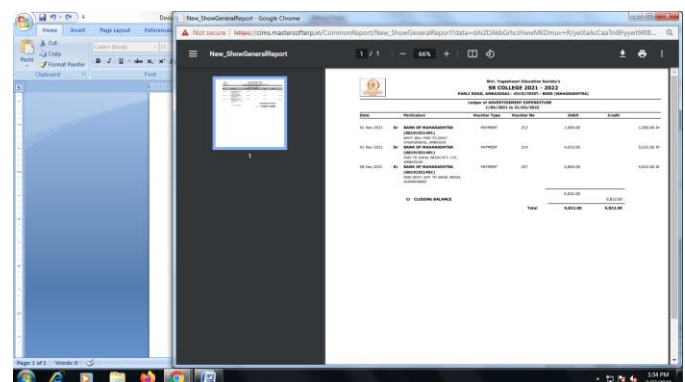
New_ShowGeneralReport - Google Chrome

Not secure | https://cims.mastersofterp.in/CommonReport/New_ShowGeneralReport?data=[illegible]

New_ShowGeneralReport

1 / 1 | — 66% + |

1

Shri. Yogeshwari Education Society's
SR COLLEGE 2021 - 2022
PARLI ROAD, AMBAJOGAI - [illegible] - BEED (MAHARASHTRA)

Ledger of ADVERTISEMENT EXPENDITURE
1/04/2021 to 31/03/2022

| Date | Particulars | Voucher Type | Voucher No | Debit | Credit |
|---|---|---|---|---|---|
| 01 Nov 2021 | Dr BANK OF MAHARASHTRA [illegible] | PAYMENT | 212 | 1,000.00 | 1,000.00 Dr |
| 01 Nov 2021 | Dr BANK OF MAHARASHTRA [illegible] | PAYMENT | 214 | 4,012.00 | 5,012.00 Dr |
| 08 Dec 2021 | Dr BANK OF MAHARASHTRA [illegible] | PAYMENT | 257 | 3,800.00 | 8,812.00 Dr |
| | | | | 8,812.00 | |
| | Cr CLOSING BALANCE | | | | 8,812.00 |
| | | | Total | 8,812.00 | 8,812.00 |

Home Insert Page Layout References
Cut
Copy
Paste
Format Painter
Clipboard
Font
Calibri (Body)
Page: 1 of 1 Words: 0
3:54 PM